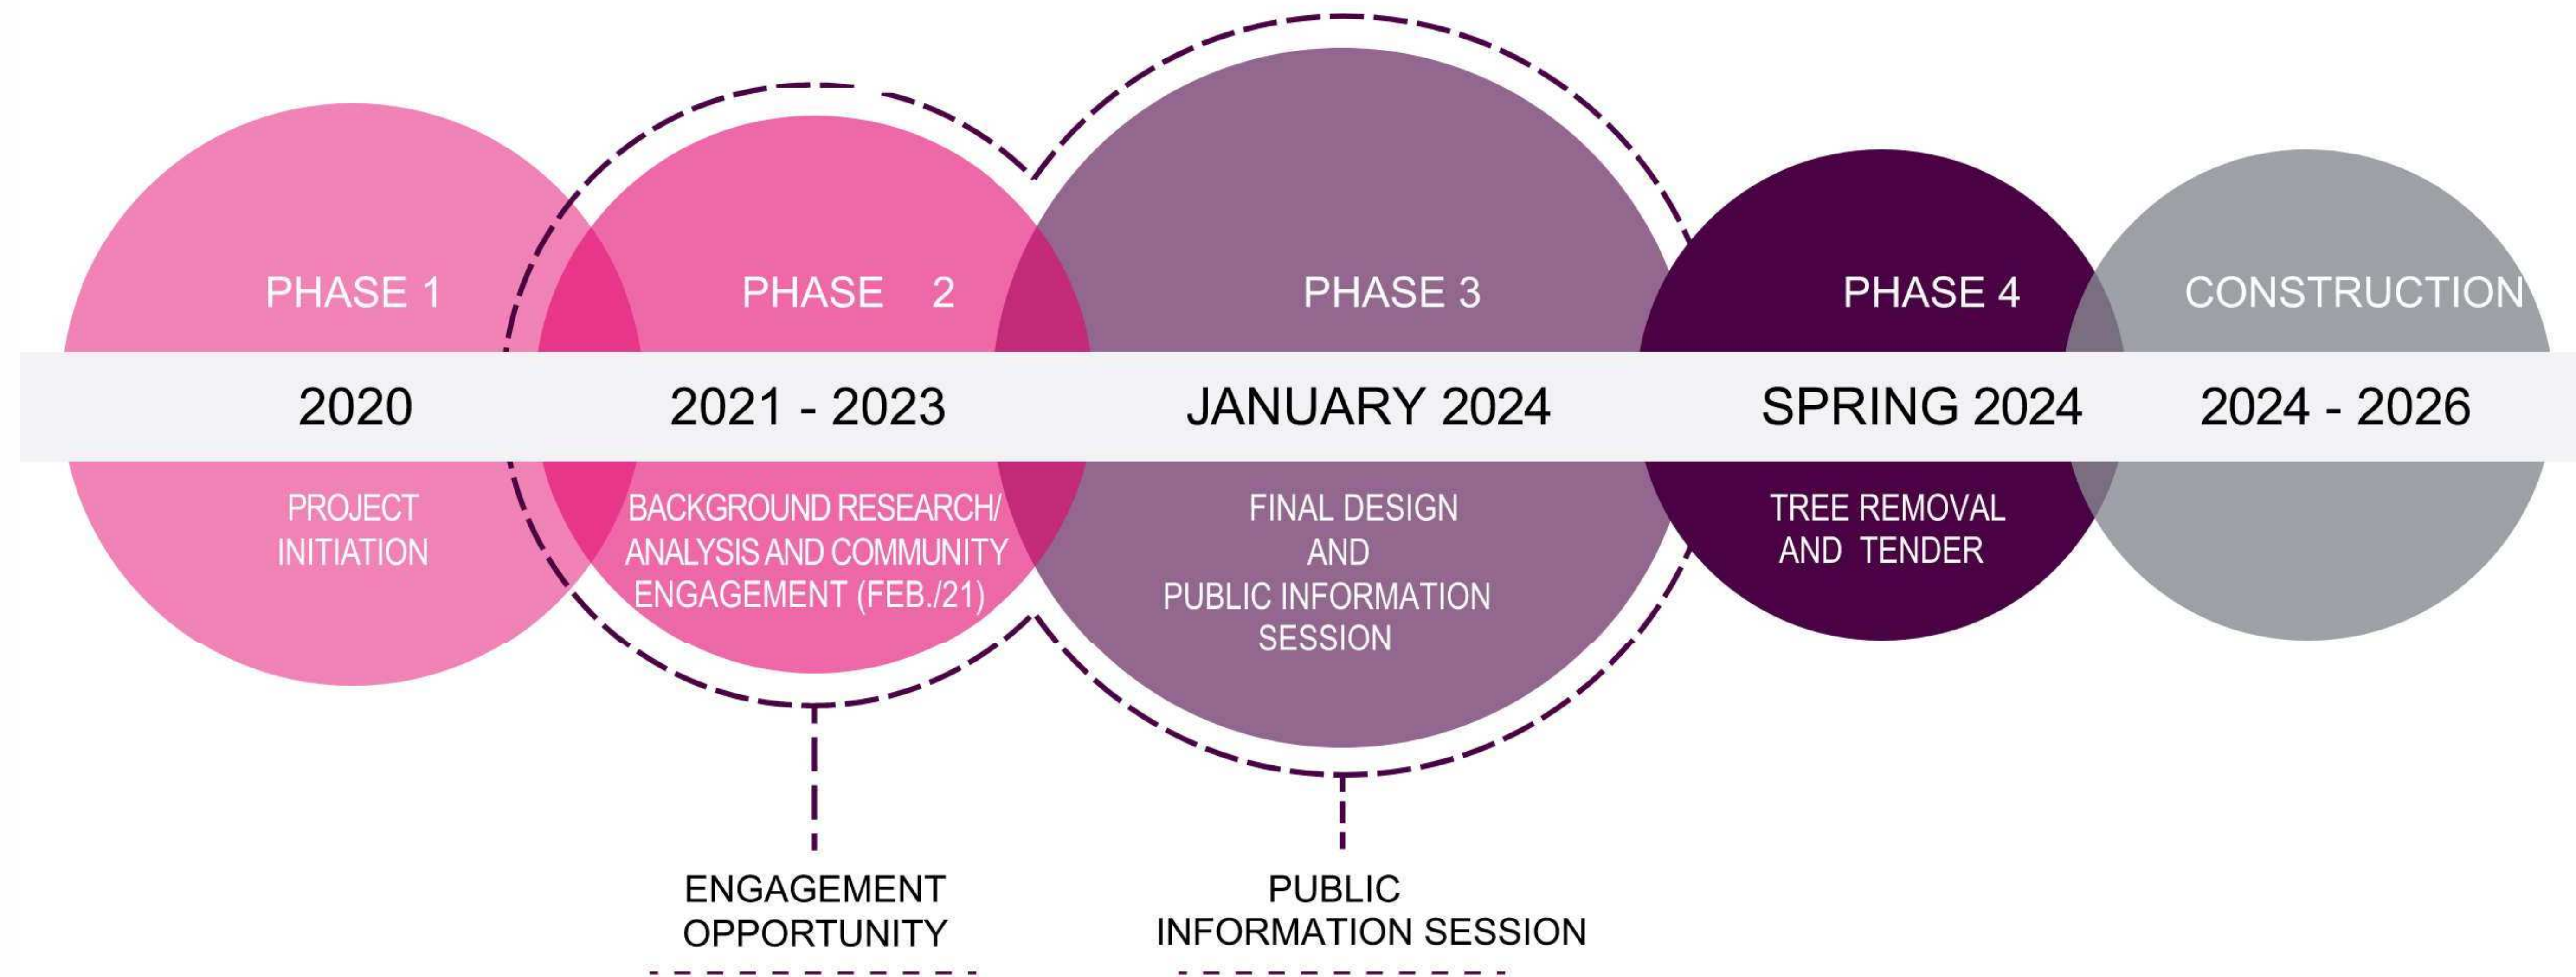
PHASE 1

2020

PROJECT INITIATION

PHASE 2

2021 - 2023

BACKGROUND RESEARCH/ ANALYSIS AND COMMUNITY ENGAGEMENT (FEB./21)

PHASE 3

JANUARY 2024

FINAL DESIGN AND PUBLIC INFORMATION SESSION

PHASE 4

SPRING 2024

TREE REMOVAL AND TENDER

CONSTRUCTION

2024 - 2026

ENGAGEMENT OPPORTUNITY

PUBLIC INFORMATION SESSION